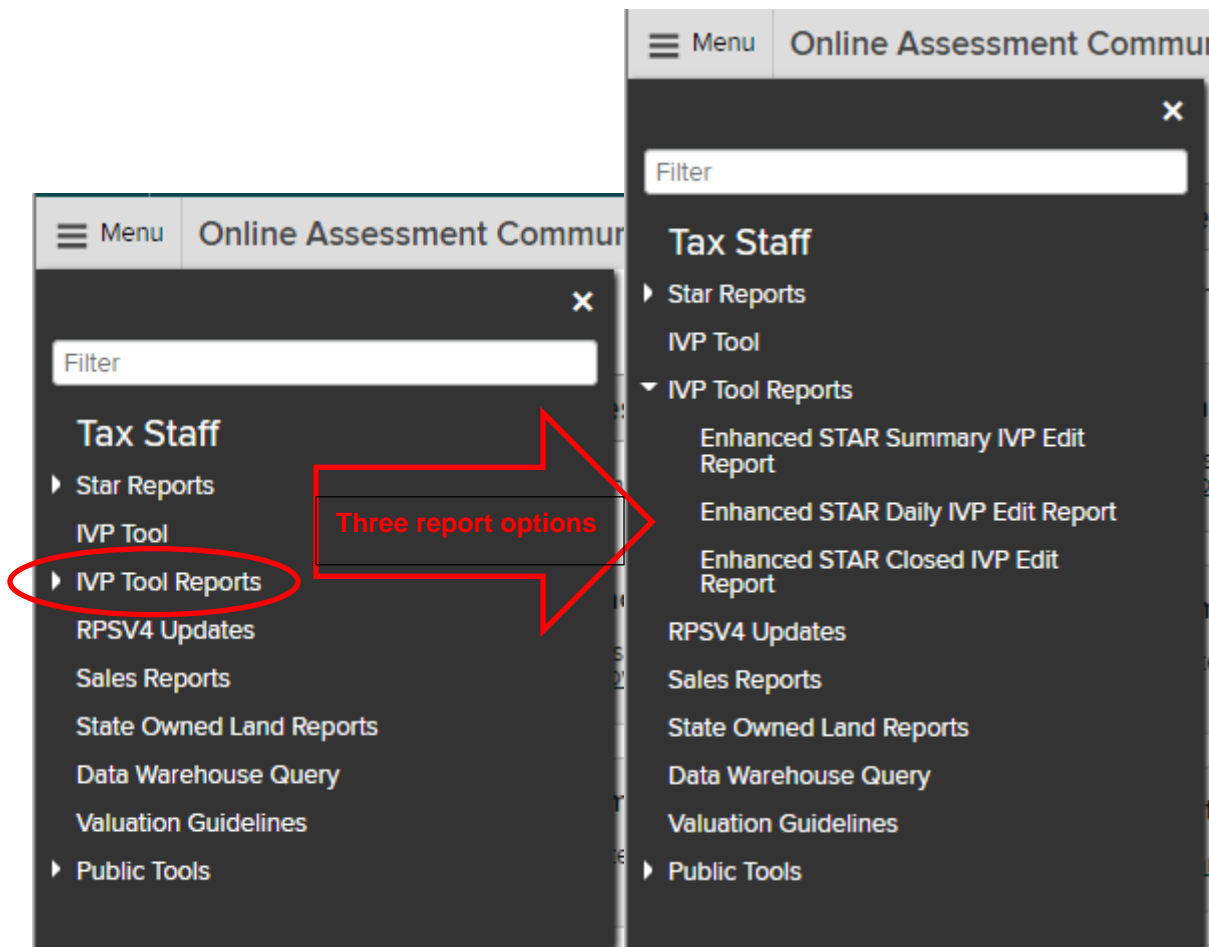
Menu Online Assessment Commur

×

Filter

Tax Staff

Star Reports

IVP Tool

IVP Tool Reports

RPSV4 Updates

Sales Reports

State Owned Land Reports

Data Warehouse Query

Valuation Guidelines

Public Tools

Three report options

Menu Online Assessment Commur

×

Filter

Tax Staff

Star Reports

IVP Tool

IVP Tool Reports

Enhanced STAR Summary IVP Edit Report

Enhanced STAR Daily IVP Edit Report

Enhanced STAR Closed IVP Edit Report

RPSV4 Updates

Sales Reports

State Owned Land Reports

Data Warehouse Query

Valuation Guidelines

Public Tools